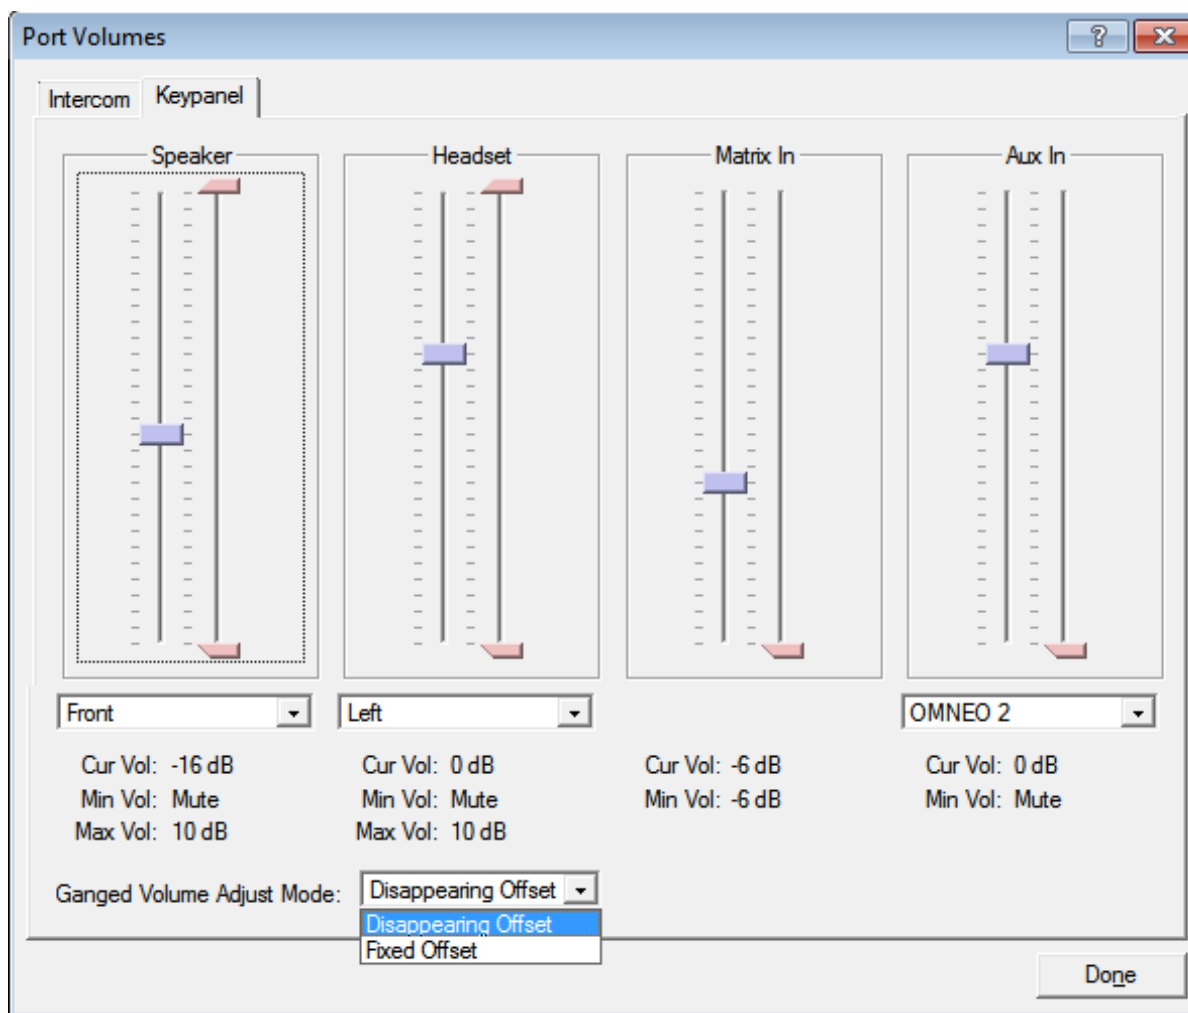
Port Volumes

?

Intercom Keypanel

Speaker

Headset

Matrix In

Aux In

Front

Left

OMNEO 2

Cur Vol: -16 dB
Min Vol: Mute
Max Vol: 10 dB

Cur Vol: 0 dB
Min Vol: Mute
Max Vol: 10 dB

Cur Vol: -6 dB
Min Vol: -6 dB

Cur Vol: 0 dB
Min Vol: Mute

Ganged Volume Adjust Mode: Disappearing Offset

Disappearing Offset
Fixed Offset

Done